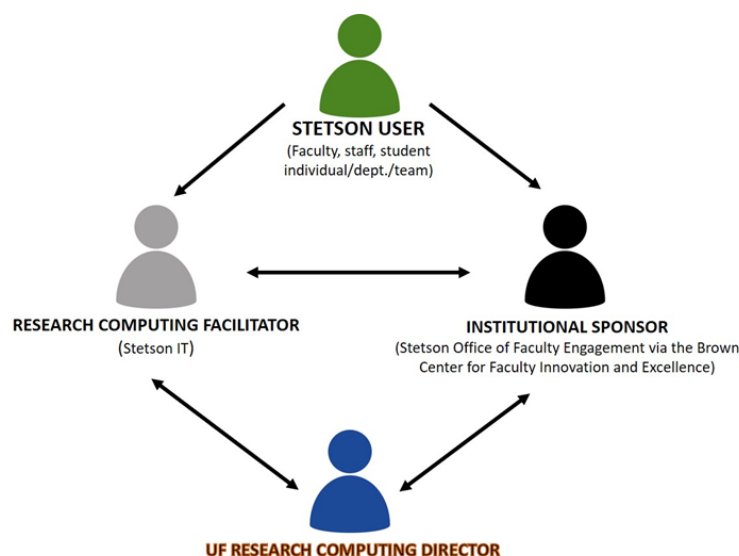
STETSON USER
(Faculty, staff, student individual/dept./team)

RESEARCH COMPUTING FACILITATOR
(Stetson IT)

INSTITUTIONAL SPONSOR
(Stetson Office of Faculty Engagement via the Brown Center for Faculty Innovation and Excellence)

UF RESEARCH COMPUTING DIRECTOR